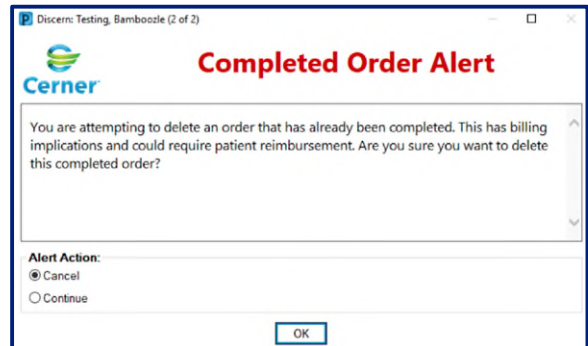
P Discern: Testing, Bamboozle (2 of 2)

Cerner

Completed Order Alert

You are attempting to delete an order that has already been completed. This has billing implications and could require patient reimbursement. Are you sure you want to delete this completed order?

Alert Action:
Cancel
Continue

OK